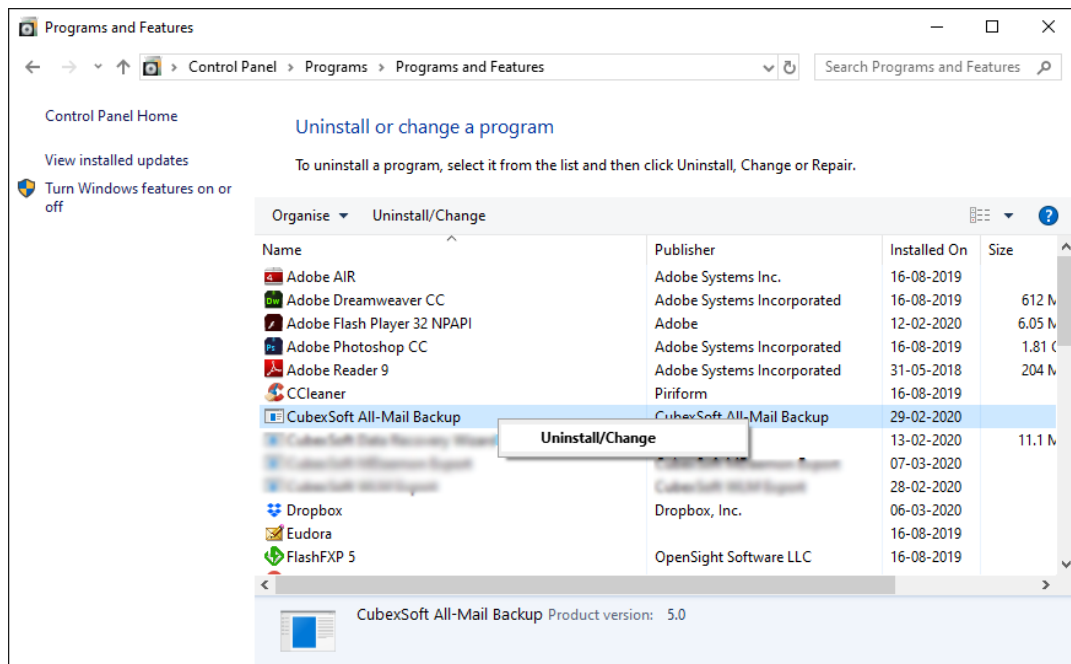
Programs and Features

Control Panel > Programs > Programs and Features

Search Programs and Features

Control Panel Home

View installed updates

Turn Windows features on or off

Uninstall or change a program

To uninstall a program, select it from the list and then click Uninstall, Change or Repair.

Organise ▾ Uninstall/Change

| Name | Publisher | Installed On | Size |
|---|---|---|---|
| Adobe AIR | Adobe Systems Inc. | 16-08-2019 | |
| Adobe Dreamweaver CC | Adobe Systems Incorporated | 16-08-2019 | 612 M |
| Adobe Flash Player 32 NPAPI | Adobe | 12-02-2020 | 6.05 M |
| Adobe Photoshop CC | Adobe Systems Incorporated | 16-08-2019 | 1.81 G |
| Adobe Reader 9 | Adobe Systems Incorporated | 31-05-2018 | 204 M |
| CCleaner | Piriform | 16-08-2019 | |
| CubexSoft All-Mail Backup | CubexSoft All-Mail Backup | 29-02-2020 | |
| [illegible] | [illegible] | 13-02-2020 | 11.1 M |
| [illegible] | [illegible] | 07-03-2020 | |
| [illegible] | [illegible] | 28-02-2020 | |
| Dropbox | Dropbox, Inc. | 06-03-2020 | |
| Eudora | | 16-08-2019 | |
| FlashFXP 5 | OpenSight Software LLC | 16-08-2019 | |

Uninstall/Change

CubexSoft All-Mail Backup Product version: 5.0